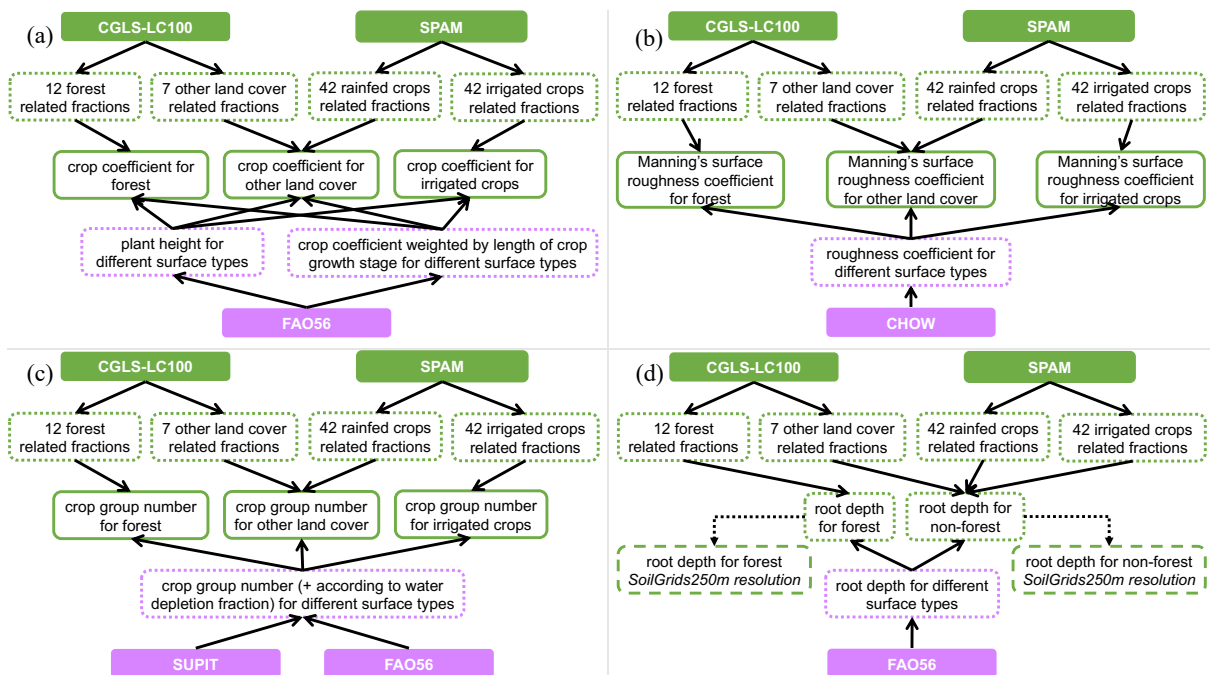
(a)

CGLS-LC100

SPAM

12 forest related fractions

7 other land cover related fractions

42 rainfed crops related fractions

42 irrigated crops related fractions

crop coefficient for forest

crop coefficient for other land cover

crop coefficient for irrigated crops

plant height for different surface types

crop coefficient weighted by length of crop growth stage for different surface types

FAO56

(b)

CGLS-LC100

SPAM

12 forest related fractions

7 other land cover related fractions

42 rainfed crops related fractions

42 irrigated crops related fractions

Manning's surface roughness coefficient for forest

Manning's surface roughness coefficient for other land cover

Manning's surface roughness coefficient for irrigated crops

roughness coefficient for different surface types

CHOW

(c)

CGLS-LC100

SPAM

12 forest related fractions

7 other land cover related fractions

42 rainfed crops related fractions

42 irrigated crops related fractions

crop group number for forest

crop group number for other land cover

crop group number for irrigated crops

crop group number (+ according to water depletion fraction) for different surface types

SUPIT

FAO56

(d)

CGLS-LC100

SPAM

12 forest related fractions

7 other land cover related fractions

42 rainfed crops related fractions

42 irrigated crops related fractions

root depth for forest

root depth for non-forest

root depth for forest *SoilGrids250m resolution*

root depth for different surface types

root depth for non-forest *SoilGrids250m resolution*

FAO56